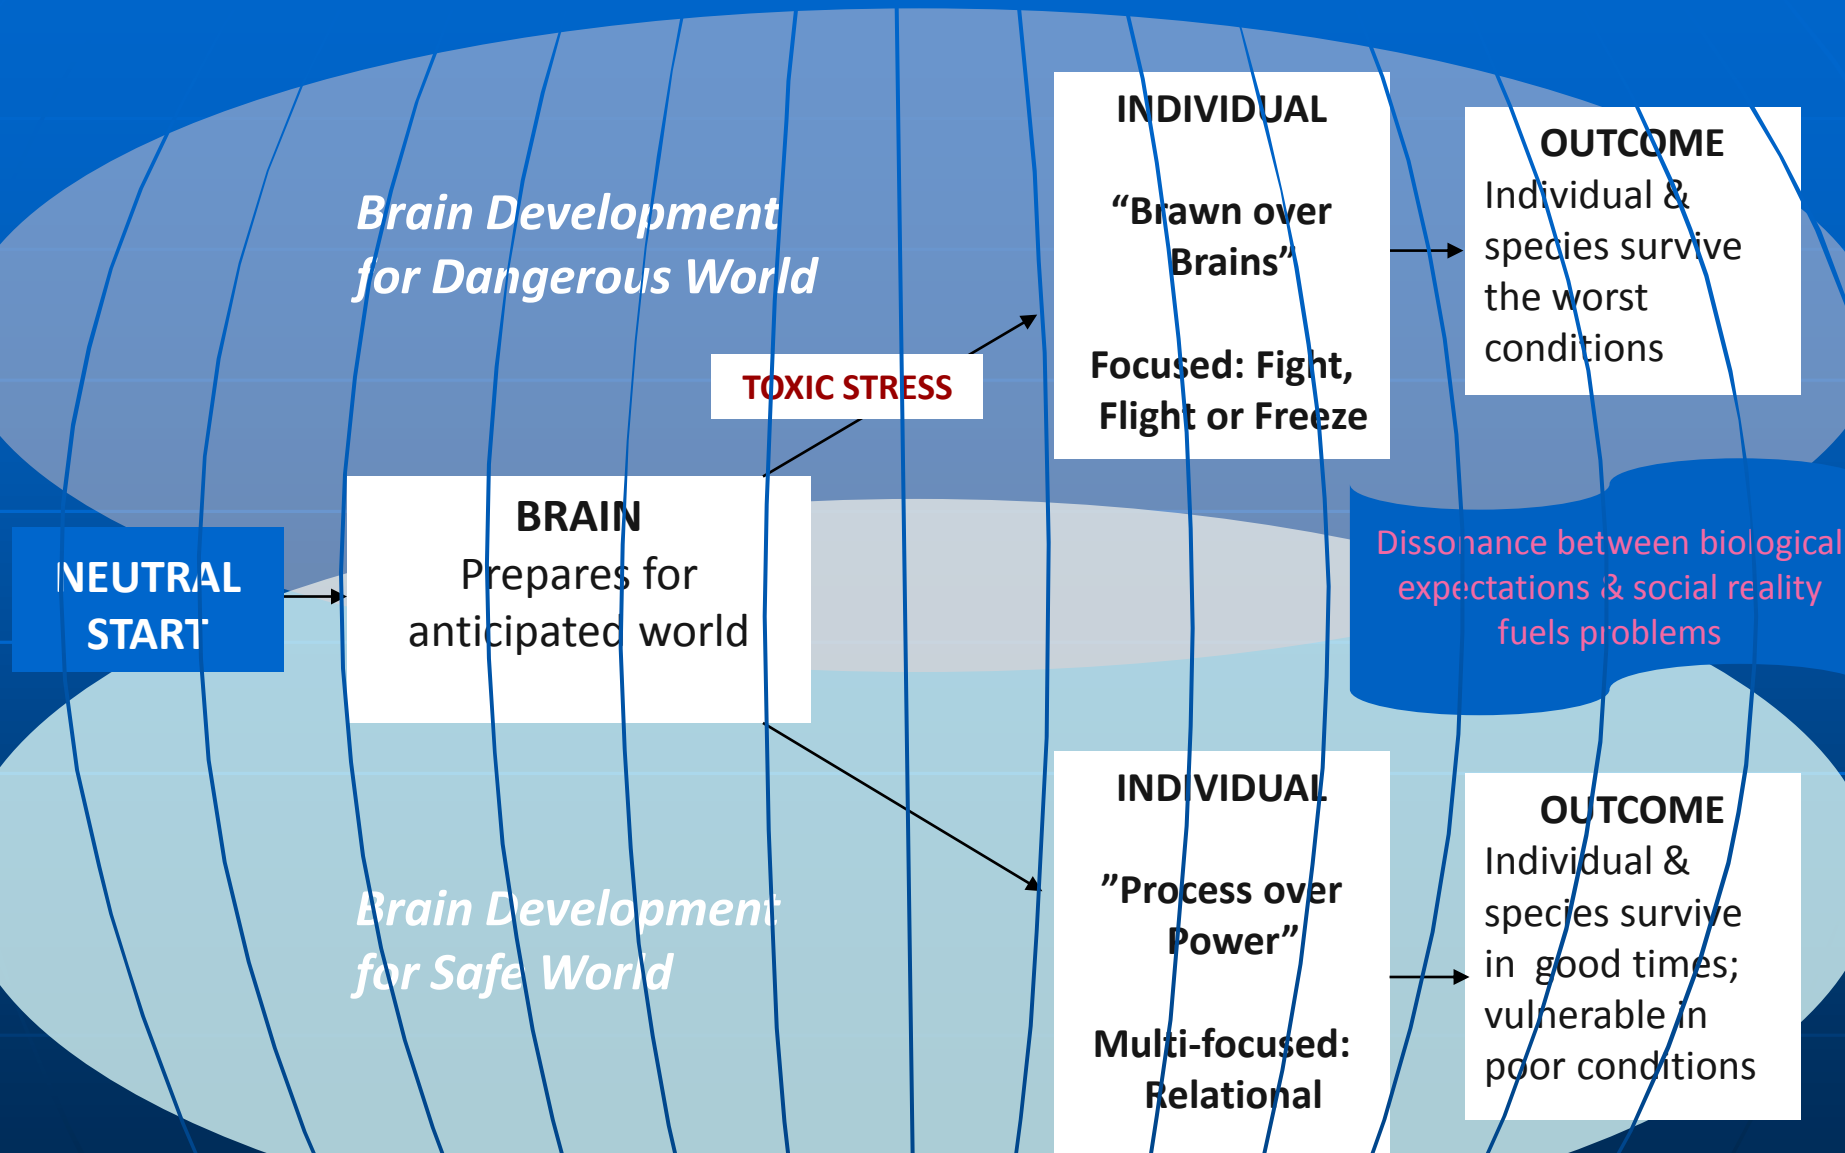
Brain Development for Dangerous World

INDIVIDUAL

"Brawn over Brains"

Focused: Fight, Flight or Freeze

OUTCOME
Individual & species survive the worst conditions

TOXIC STRESS

NEUTRAL START

BRAIN
Prepares for anticipated world

Dissonance between biological expectations & social reality fuels problems

INDIVIDUAL

"Process over Power"

Multi-focused: Relational

OUTCOME
Individual & species survive in good times; vulnerable in poor conditions

Brain Development for Safe World